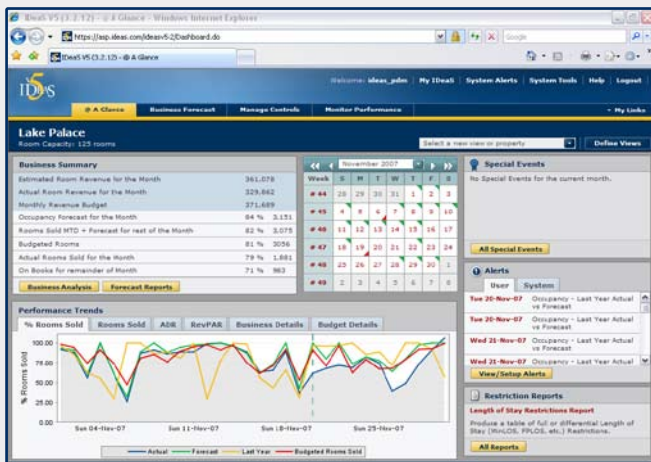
IDeaS V5 (3.2.12) - @ A Glance - Windows Internet Explorer

https://asp.ideas.com/ideasv5-2/Dashboard.do

Google

IDeaS V5 (3.2.12) - @ A Glance

IDeaS 5

Welcome: ideas_pdm | My IDeaS | System Alerts | System Tools | Help | Logout

@ A Glance | Business Forecast | Manage Controls | Monitor Performance | My Links

Lake Palace
Room Capacity: 125 rooms

Select a new view or property | Define Views

Business Summary

| | | |
|---|---|---|
| Estimated Room Revenue for the Month | 361,078 | |
| Actual Room Revenue for the Month | 329,862 | |
| Monthly Revenue Budget | 371,689 | |
| Occupancy Forecast for the Month | 84 % | 3,151 |
| Rooms Sold MTD + Forecast for rest of the Month | 82 % | 3,075 |
| Budgeted Rooms | 81 % | 3056 |
| Actual Rooms Sold for the Month | 79 % | 1,881 |
| On Books for remainder of Month | 71 % | 983 |

Business Analysis | Forecast Reports

November 2007

| Week | S | M | T | W | T | F | S |
|---|---|---|---|---|---|---|---|
| # 44 | 28 | 29 | 30 | 31 | 1 | 2 | 3 |
| # 45 | 4 | 5 | 6 | 7 | 8 | 9 | 10 |
| # 46 | 11 | 12 | 13 | 14 | 15 | 16 | 17 |
| # 47 | 18 | 19 | 20 | 21 | 22 | 23 | 24 |
| # 48 | 25 | 26 | 27 | 28 | 29 | 30 | 1 |
| # 49 | 2 | 3 | 4 | 5 | 6 | 7 | 8 |

Special Events
No Special Events for the current month.

All Special Events

Alerts
User | System

Tue 20-Nov-07 Occupancy - Last Year Actual vs Forecast
Tue 20-Nov-07 Occupancy - Last Year Actual vs Forecast
Wed 21-Nov-07 Occupancy - Last Year Actual vs Forecast
Wed 21-Nov-07 Occupancy - Last Year Actual vs Forecast

View/Setup Alerts

Restriction Reports
Length of Stay Restrictions Report
Produce a table of full or differential Length of Stay (MinLOS, FPLOS, etc.) Restrictions.

All Reports

Performance Trends
% Rooms Sold | Rooms Sold | ADR | RevPAR | Business Details | Budget Details

% Rooms Sold
100.00
75.00
50.00
25.00
0.00
Sun 04-Nov-07 | Sun 11-Nov-07 | Sun 18-Nov-07 | Sun 25-Nov-07

Actual | Forecast | Last Year | Budgeted Rooms Sold